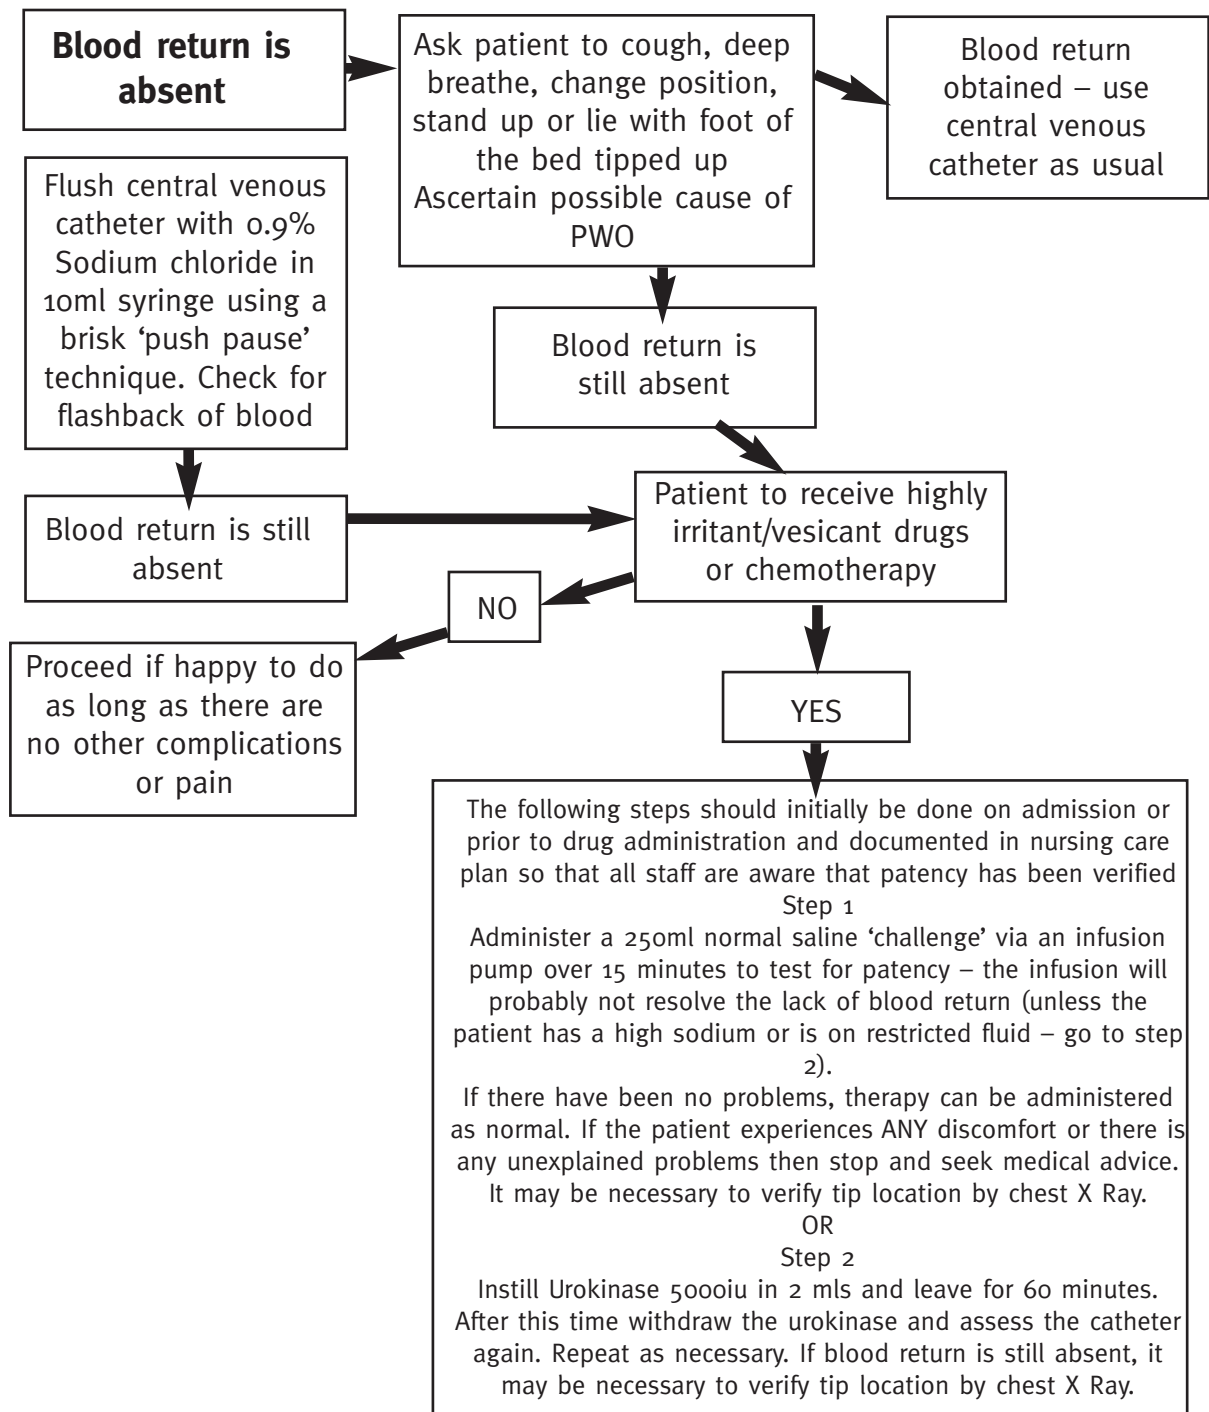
Blood return is absent

Ask patient to cough, deep breathe, change position, stand up or lie with foot of the bed tipped up
Ascertain possible cause of PWO

Blood return obtained – use central venous catheter as usual

Flush central venous catheter with 0.9% Sodium chloride in 10ml syringe using a brisk 'push pause' technique. Check for flashback of blood

Blood return is still absent

Blood return is still absent

Patient to receive highly irritant/vesicant drugs or chemotherapy

NO

Proceed if happy to do as long as there are no other complications or pain

YES

The following steps should initially be done on admission or prior to drug administration and documented in nursing care plan so that all staff are aware that patency has been verified
Step 1
Administer a 250ml normal saline 'challenge' via an infusion pump over 15 minutes to test for patency – the infusion will probably not resolve the lack of blood return (unless the patient has a high sodium or is on restricted fluid – go to step 2).
If there have been no problems, therapy can be administered as normal. If the patient experiences ANY discomfort or there is any unexplained problems then stop and seek medical advice. It may be necessary to verify tip location by chest X Ray.
OR
Step 2
Instill Urokinase 5000iu in 2 mls and leave for 60 minutes. After this time withdraw the urokinase and assess the catheter again. Repeat as necessary. If blood return is still absent, it may be necessary to verify tip location by chest X Ray.